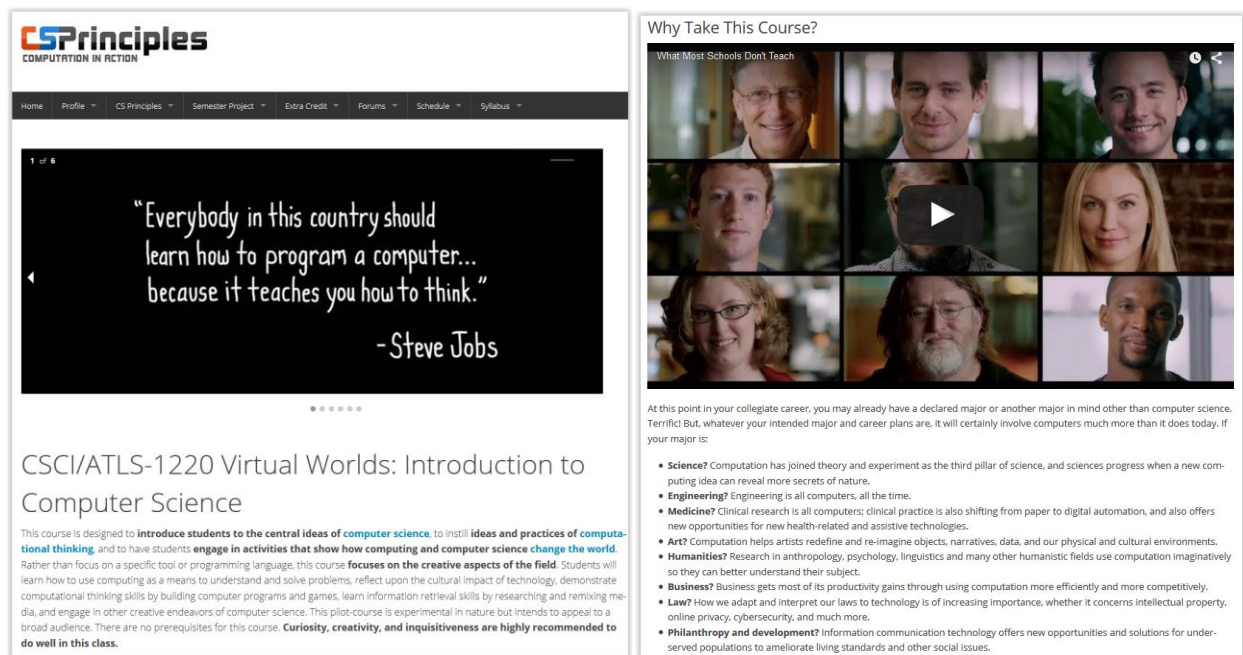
CSPrinciples
COMPUTATION IN ACTION

Home Profile CS Principles Semester Project Extra Credit Forums Schedule Syllabus

1 of 6

"Everybody in this country should learn how to program a computer... because it teaches you how to think."
-Steve Jobs

CSCI/ATLS-1220 Virtual Worlds: Introduction to Computer Science

This course is designed to introduce students to the central ideas of computer science, to instill ideas and practices of computational thinking, and to have students engage in activities that show how computing and computer science change the world. Rather than focus on a specific tool or programming language, this course focuses on the creative aspects of the field. Students will learn how to use computing as a means to understand and solve problems, reflect upon the cultural impact of technology, demonstrate computational thinking skills by building computer programs and games, learn information retrieval skills by researching and remixing media, and engage in other creative endeavors of computer science. This pilot-course is experimental in nature but intends to appeal to a broad audience. There are no prerequisites for this course. Curiosity, creativity, and inquisitiveness are highly recommended to do well in this class.

Why Take This Course?

What Most Schools Don't Teach

At this point in your collegiate career, you may already have a declared major or another major in mind other than computer science. Terrific! But, whatever your intended major and career plans are, it will certainly involve computers much more than it does today. If your major is:

- Science? Computation has joined theory and experiment as the third pillar of science, and sciences progress when a new computing idea can reveal more secrets of nature.
- Engineering? Engineering is all computers, all the time.
- Medicine? Clinical research is all computers; clinical practice is also shifting from paper to digital automation, and also offers new opportunities for new health-related and assistive technologies.
- Art? Computation helps artists redefine and re-imagine objects, narratives, data, and our physical and cultural environments.
- Humanities? Research in anthropology, psychology, linguistics and many other humanistic fields use computation imaginatively so they can better understand their subject.
- Business? Business gets most of its productivity gains through using computation more efficiently and more competitively.
- Law? How we adapt and interpret our laws to technology is of increasing importance, whether it concerns intellectual property, online privacy, cybersecurity, and much more.
- Philanthropy and development? Information communication technology offers new opportunities and solutions for underserved populations to ameliorate living standards and other social issues.